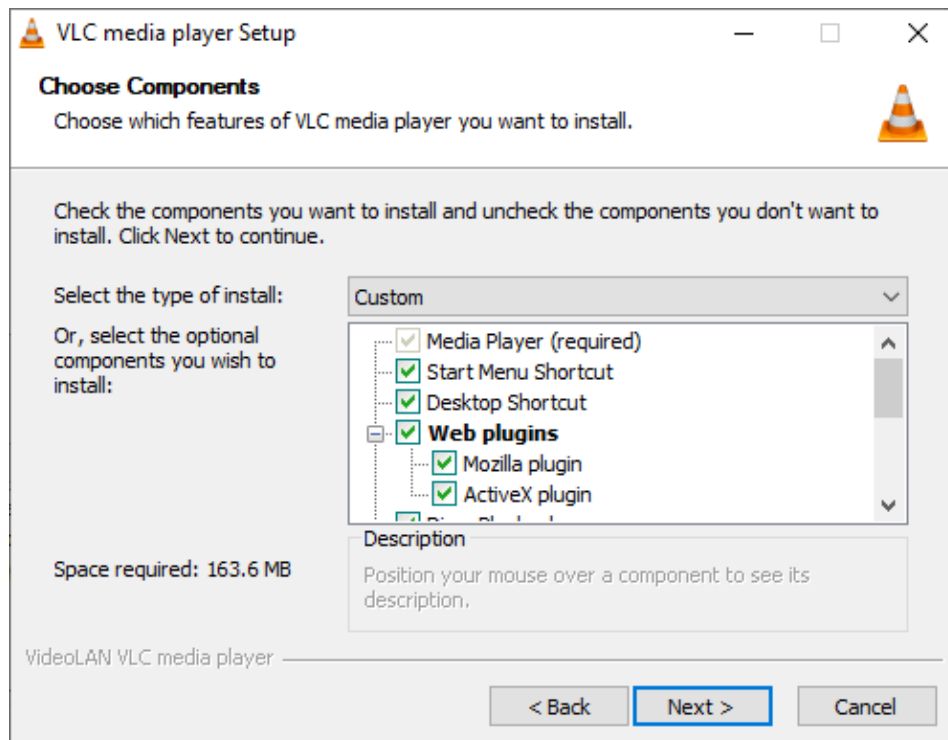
VLC media player Setup

Choose Components
Choose which features of VLC media player you want to install.

Check the components you want to install and uncheck the components you don't want to install. Click Next to continue.

Select the type of install:
Custom

Or, select the optional components you wish to install:

Media Player (required)
Start Menu Shortcut
Desktop Shortcut
Web plugins
Mozilla plugin
ActiveX plugin
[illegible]

Space required: 163.6 MB

Description
Position your mouse over a component to see its description.

VideoLAN VLC media player

< Back
Next >
Cancel